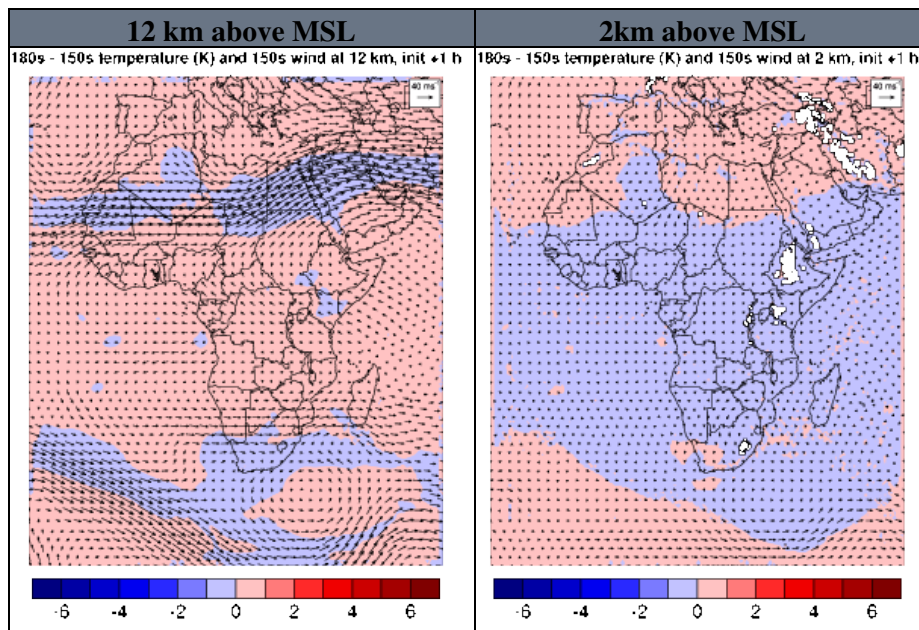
| 12 km above MSL | 2km above MSL |
|---|---|
| 180s - 150s temperature (K) and 150s wind at 12 km, init +1 h | 180s - 150s temperature (K) and 150s wind at 2 km, init +1 h |

40 ms

-6 -4 -2 0 2 4 6

40 ms

-6 -4 -2 0 2 4 6